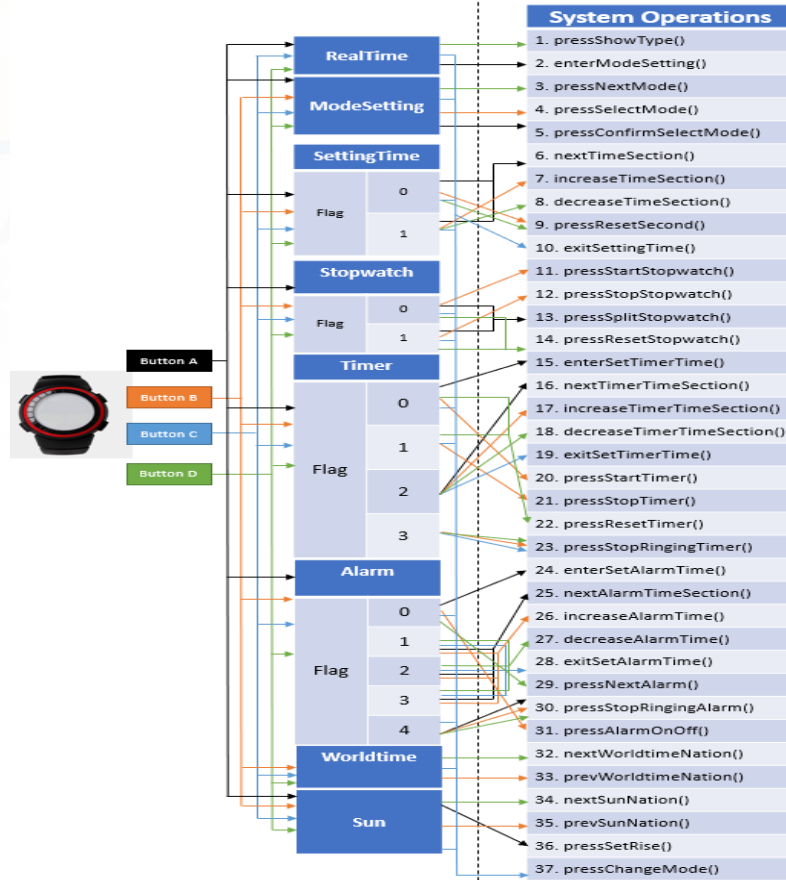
System Operations
1. pressShowType()
2. enterModeSetting()
3. pressNextMode()
4. pressSelectMode()
5. pressConfirmSelectMode()
6. nextTimeSection()
7. increaseTimeSection()
8. decreaseTimeSection()
9. pressResetSecond()
10. exitSettingTime()
11. pressStartStopwatch()
12. pressStopStopwatch()
13. pressSplitStopwatch()
14. pressResetStopwatch()
15. enterSetTimerTime()
16. nextTimerTimeSection()
17. increaseTimerTimeSection()
18. decreaseTimerTimeSection()
19. exitSetTimerTime()
20. pressStartTimer()
21. pressStopTimer()
22. pressResetTimer()
23. pressStopRingingTimer()
24. enterSetAlarmTime()
25. nextAlarmTimeSection()
26. increaseAlarmTime()
27. decreaseAlarmTime()
28. exitSetAlarmTime()
29. pressNextAlarm()
30. pressStopRingingAlarm()
31. pressAlarmOnOff()
32. nextWorldtimeNation()
33. prevWorldtimeNation()
34. nextSunNation()
35. prevSunNation()
36. pressSetRise()
37. pressChangeMode()

RealTime
ModeSetting
SettingTime
Flag
0
1
Stopwatch
Flag
0
1
Timer
Flag
0
1
2
3
Alarm
Flag
0
1
2
3
4
Worldtime
Sun

Button A
Button B
Button C
Button D